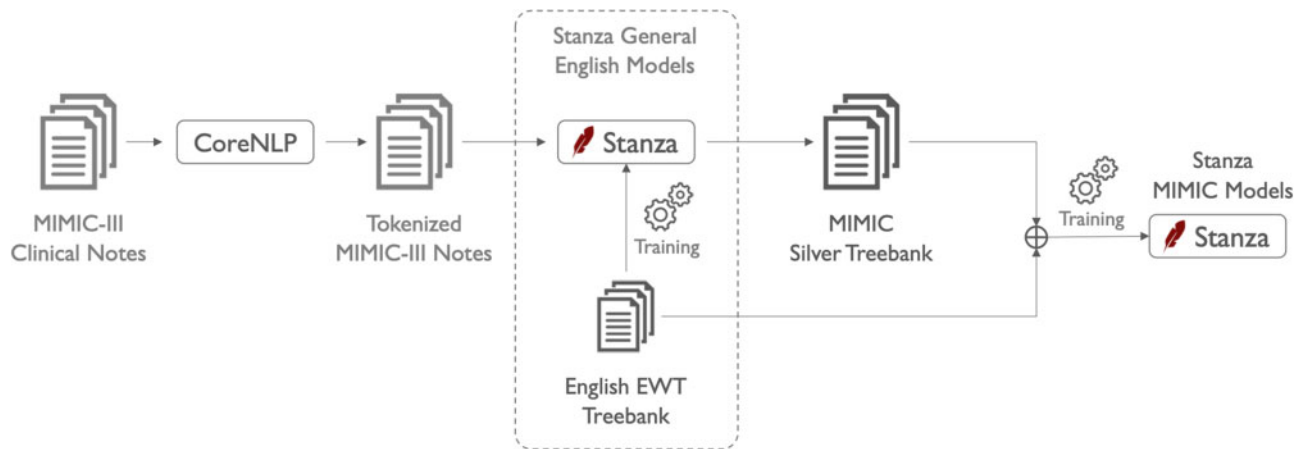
MIMIC-III
Clinical Notes

CoreNLP

Tokenized
MIMIC-III Notes

Stanza General
English Models

Stanza

Training

English EWT
Treebank

MIMIC
Silver Treebank

$\oplus$

Training

Stanza
MIMIC Models

Stanza